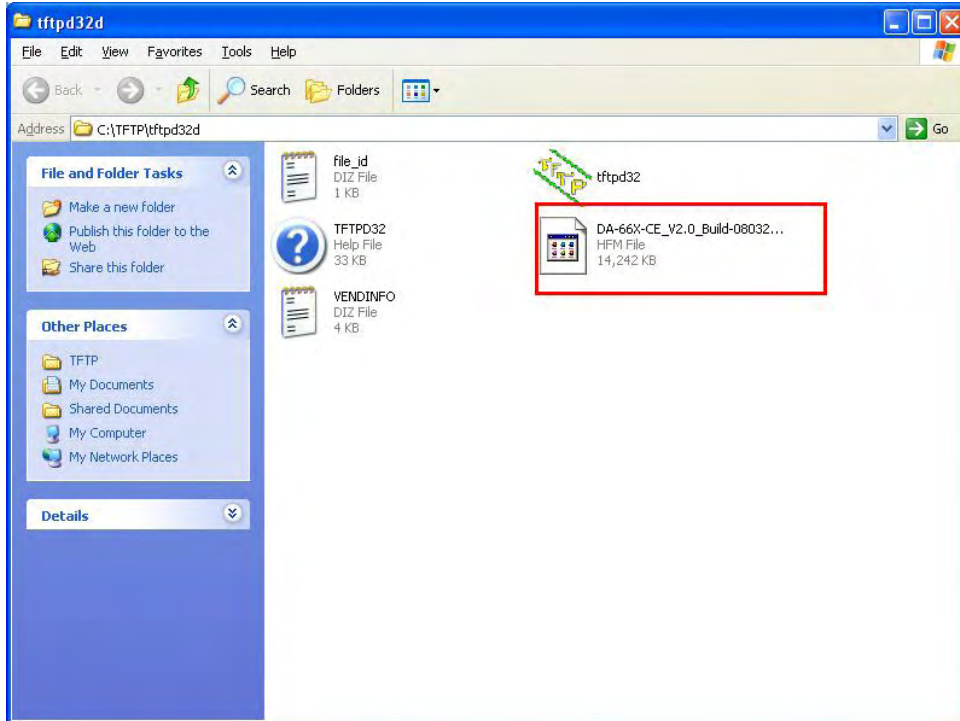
tftpd32d

File Edit View Favorites Tools Help

Back Search Folders

Address C:\TFTP\tftpd32d Go

File and Folder Tasks

Make a new folder
Publish this folder to the Web
Share this folder

Other Places

TFTP
My Documents
Shared Documents
My Computer
My Network Places

Details

file_id
DIZ File
1 KB

TFTPD32
Help File
33 KB

VENDINFO
DIZ File
4 KB

TFTP

tftpd32

DA-66X-CE_V2.0_Build-08032...
HFM File
14,242 KB